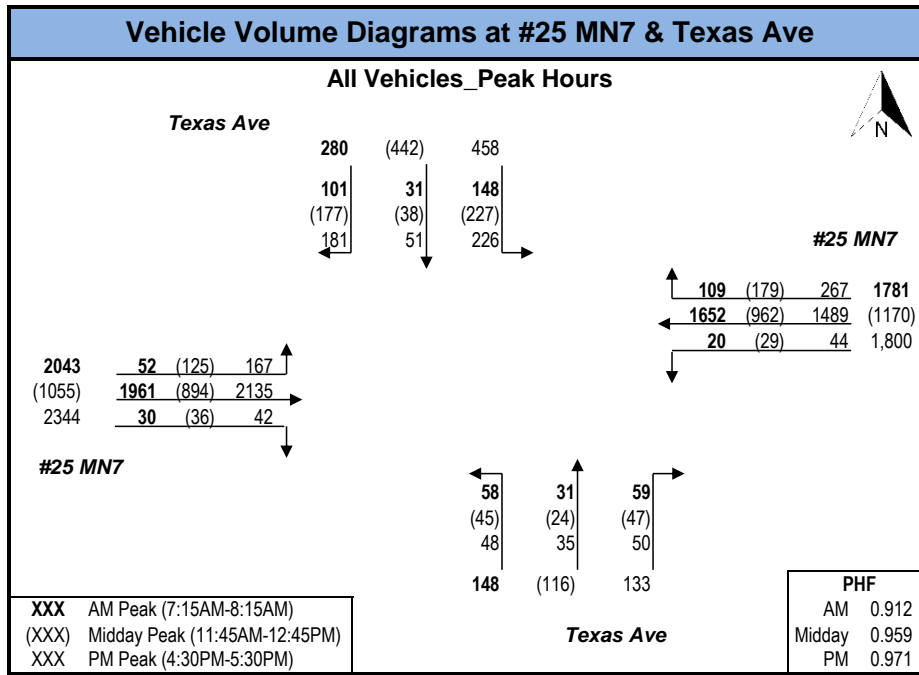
Vehicle Volume Diagrams at #25 MN7 & Texas Ave

All Vehicles_Peak Hours

N

Texas Ave

280 (442) 458

101 (177) 181

31 (38) 51

148 (227) 226

#25 MN7

109 (179) 267 1781

1652 (962) 1489 (1170)

20 (29) 44 1,800

2043 (1055) 2344

52 (125) 167

1961 (894) 2135

30 (36) 42

#25 MN7

58 (45) 48

31 (24) 35

59 (47) 50

148 (116) 133

| | |
|---|---|
| XXX | AM Peak (7:15AM-8:15AM) |
| (XXX) | Midday Peak (11:45AM-12:45PM) |
| XXX | PM Peak (4:30PM-5:30PM) |

Texas Ave

| PHF | |
|---|---|
| AM | 0.912 |
| Midday | 0.959 |
| PM | 0.971 |